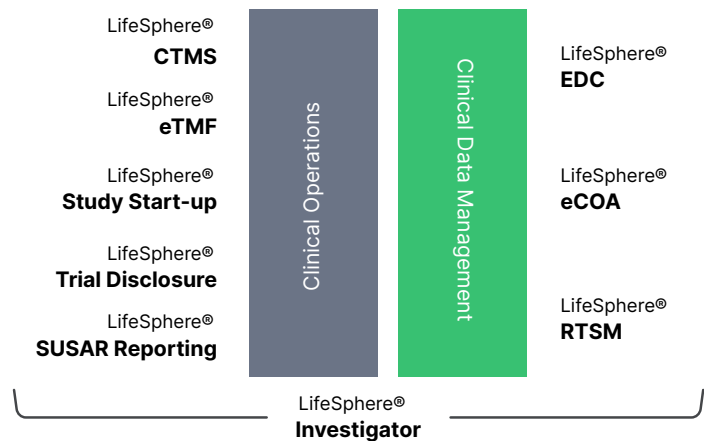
LifeSphere®
CTMS

LifeSphere®
eTMF

LifeSphere®
Study Start-up

LifeSphere®
Trial Disclosure

LifeSphere®
SUSAR Reporting

Clinical Operations

Clinical Data Management

LifeSphere®
EDC

LifeSphere®
eCOA

LifeSphere®
RTSM

LifeSphere®
Investigator